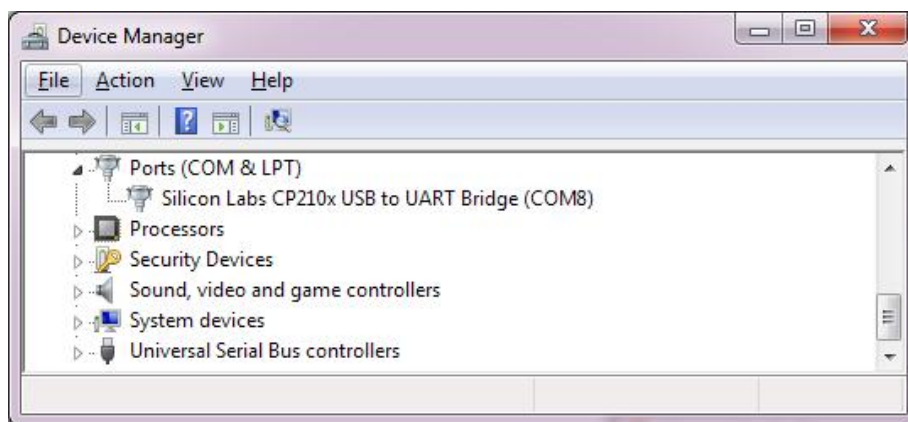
Device Manager

File Action View Help

Ports (COM & LPT)
Silicon Labs CP210x USB to UART Bridge (COM8)
Processors
Security Devices
Sound, video and game controllers
System devices
Universal Serial Bus controllers